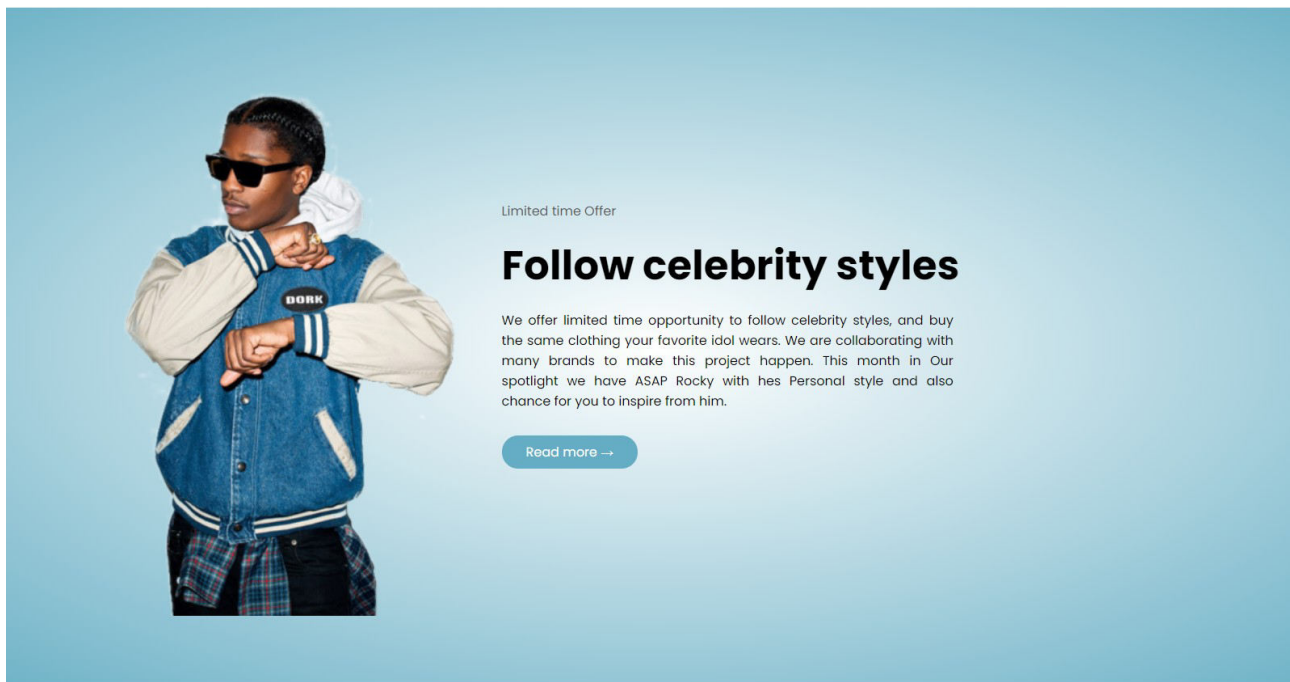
DORK

Limited time Offer

Follow celebrity styles

We offer limited time opportunity to follow celebrity styles, and buy the same clothing your favorite idol wears. We are collaborating with many brands to make this project happen. This month in Our spotlight we have ASAP Rocky with hes Personal style and also chance for you to inspire from him.

Read more →